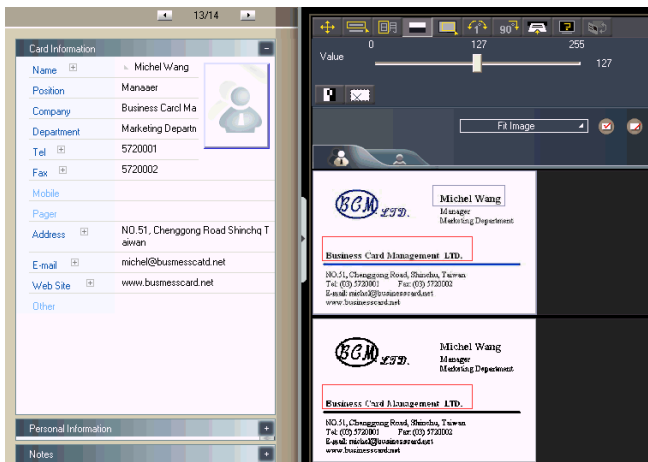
13/14

Card Information

| | |
|---|---|
| Name | Michel Wang |
| Position | Manaaer |
| Company | Business Carcl Ma |
| Department | Marketing Departn |
| Tel | 5720001 |
| Fax | 5720002 |
| Mobile | |
| Pager | |
| Address | NO.51, Chenggong Road Shinchq Taiwan |
| E-mail | michel@busmesscatd.net |
| Web Site | www.busmesscard.net |
| Other | |

Personal Information

Notes

90°

Value

0 127 255

127

Fit Image

BCM LTD.

Michel Wang
Manager
Marketing Department

Business Card Management LTD.

NO.51, Chenggong Road, Shinchu, Taiwan
Tel: (03) 5720001 Fax: (03) 5720002
E-mail: michel@businesscard.net
www.businesscard.net

BCM LTD.

Michel Wang
Manager
Marketing Department

Business Card Management LTD.

NO.51, Chenggong Road, Shinchu, Taiwan
Tel: (03) 5720001 Fax: (03) 5720002
E-mail: michel@businesscard.net
www.businesscard.net